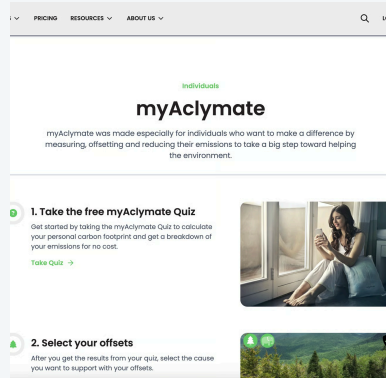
S ∨ PRICING RESOURCES ∨ ABOUT US ∨

Individuals

myAclymate

myAclymate was made especially for individuals who want to make a difference by measuring, offsetting and reducing their emissions to take a big step toward helping the environment.

1. Take the free myAclymate Quiz

Get started by taking the myAclymate Quiz to calculate your personal carbon footprint and get a breakdown of your emissions for no cost.

Take Quiz →

2. Select your offsets

After you get the results from your quiz, select the cause you want to support with your offsets.